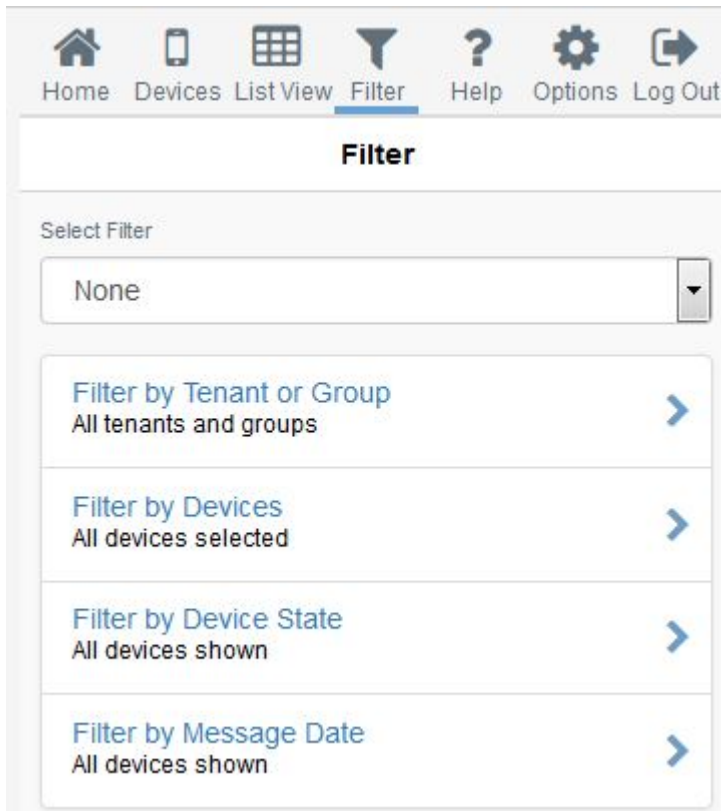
Home Devices List View Filter Help Options Log Out

Filter

Select Filter

None

Filter by Tenant or Group
All tenants and groups

Filter by Devices
All devices selected

Filter by Device State
All devices shown

Filter by Message Date
All devices shown